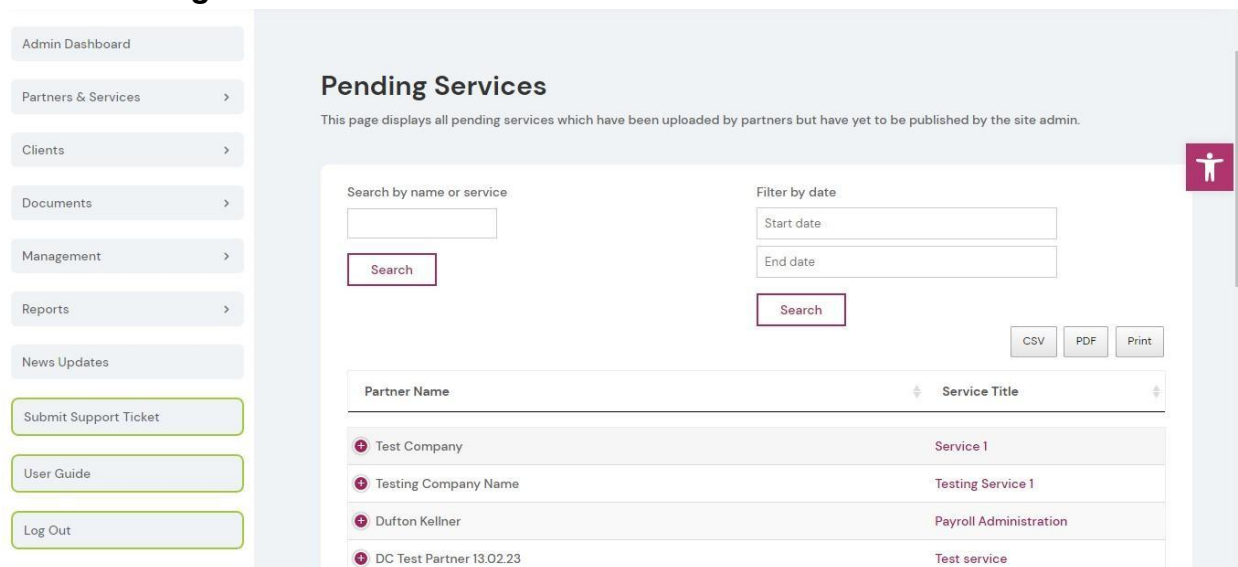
Admin Dashboard

Partners & Services >

Clients >

Documents >

Management >

Reports >

News Updates

Submit Support Ticket

User Guide

Log Out

Pending Services

This page displays all pending services which have been uploaded by partners but have yet to be published by the site admin.

Search by name or service

Search

Filter by date

Start date

End date

Search

CSV PDF Print

| Partner Name | Service Title |
|---|---|
| Test Company | Service 1 |
| Testing Company Name | Testing Service 1 |
| Dufton Kellner | Payroll Administration |
| DC Test Partner 13.02.23 | Test service |